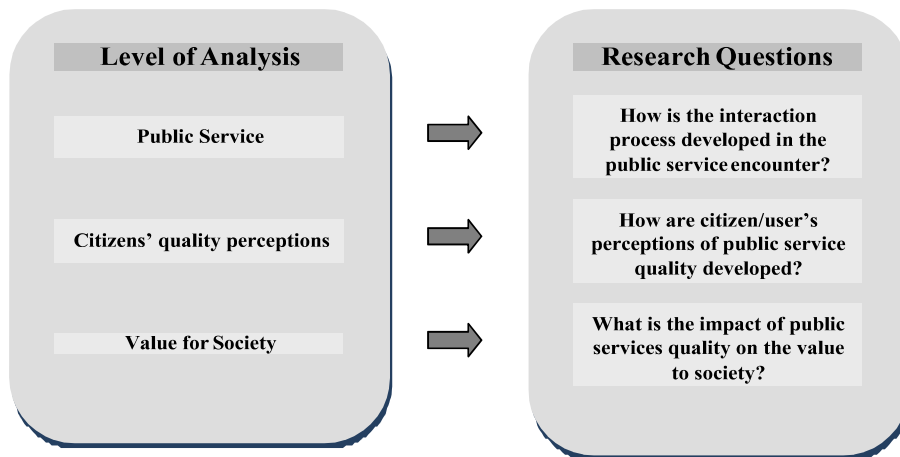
Level of Analysis

Public Service

Citizens' quality perceptions

Value for Society

Research Questions

How is the interaction process developed in the public service encounter?

How are citizen/user's perceptions of public service quality developed?

What is the impact of public services quality on the value to society?